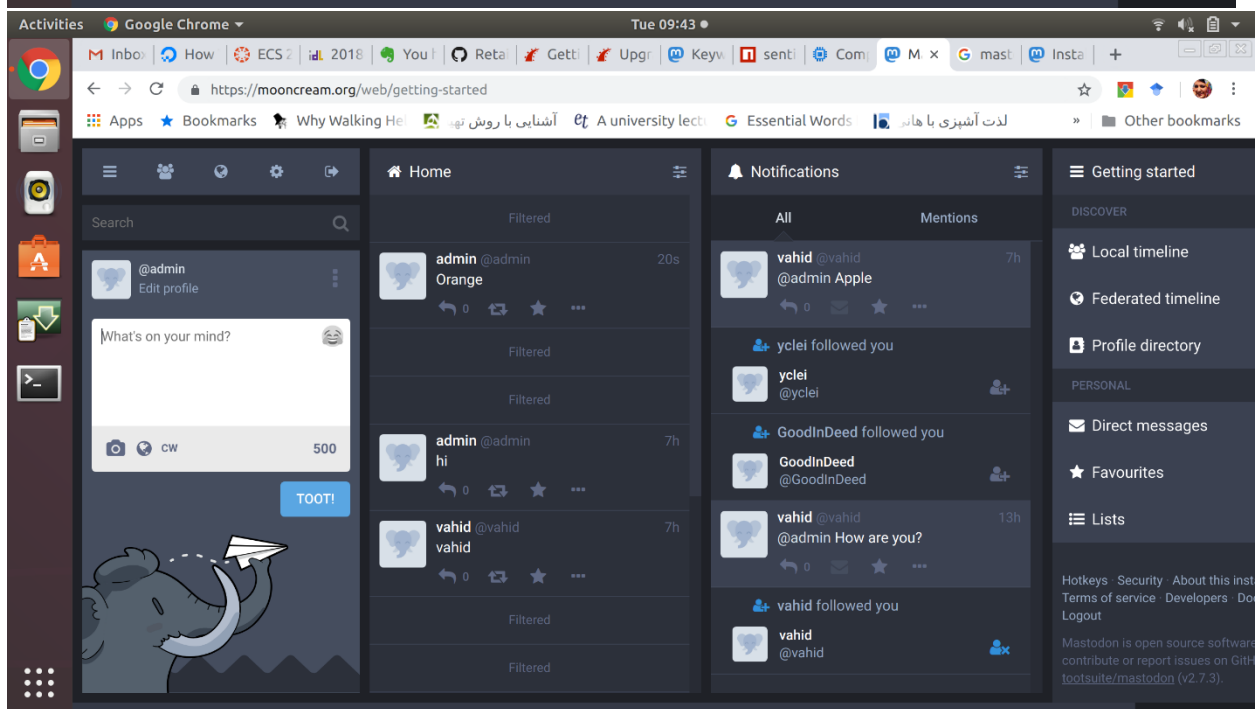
Activities Google Chrome ▾ Tue 09:43 ●

Inbox How ECS 2 2018 You Reta Getti Upgr Keyw senti Com M × mast Insta +

https://mooncream.org/web/getting-started

Apps Bookmarks Why Walking He آشنایی با روش تهیه A university lect Essential Words لذت آشپزی با هانیه » Other bookmarks

Search

@admin
Edit profile

What's on your mind?

CW 500

TOOT!

Home

Filtered

admin @admin 20s
Orange
0

Filtered

Filtered

admin @admin 7h
hi
0

vahid @vahid 7h
vahid
0

Filtered

Filtered

Notifications

All Mentions

vahid @vahid 7h
@admin Apple
0

yclei followed you
yclei
@yclei

GoodInDeed followed you
GoodInDeed
@GoodInDeed

vahid @vahid 13h
@admin How are you?
0

vahid followed you
vahid
@vahid

Getting started
DISCOVER
Local timeline
Federated timeline
Profile directory
PERSONAL
Direct messages
Favourites
Lists

Hotkeys · Security · About this insta
Terms of service · Developers · Doc
Logout

Mastodon is open source software
contribute or report issues on GitH
tootsuite/mastodon (v2.7.3).